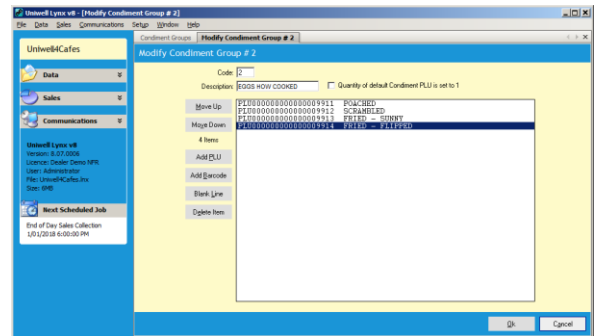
Uniwell Lynx v8 - [Modify Condiment Group # 2]

File Data Sales Communications Setup Window Help

Uniwell4Cafes

Data

Sales

Communications

Uniwell Lynx v8
Version: 8.07.0006
Licence: Dealer Demo NFR
User: Administrator
File: Uniwell4Cafes.lnx
Size: 6MB

Next Scheduled Job

End of Day Sales Collection
1/01/2018 6:00:00 PM

Condiment Groups | Modify Condiment Group # 2

Modify Condiment Group # 2

Code: 2

Description: EGGS HOW COOKED

Quantity of default Condiment PLU is set to 1

Move Up

Move Down

4 Items

Add PLU

Add Barcode

Blank Line

Delete Item

PLU000000000000009911 POACHED
PLU000000000000009912 SCRAMBLED
PLU000000000000009913 FRIED - SUNNY
PLU000000000000009914 FRIED - FLIPPED

Ok

Cancel